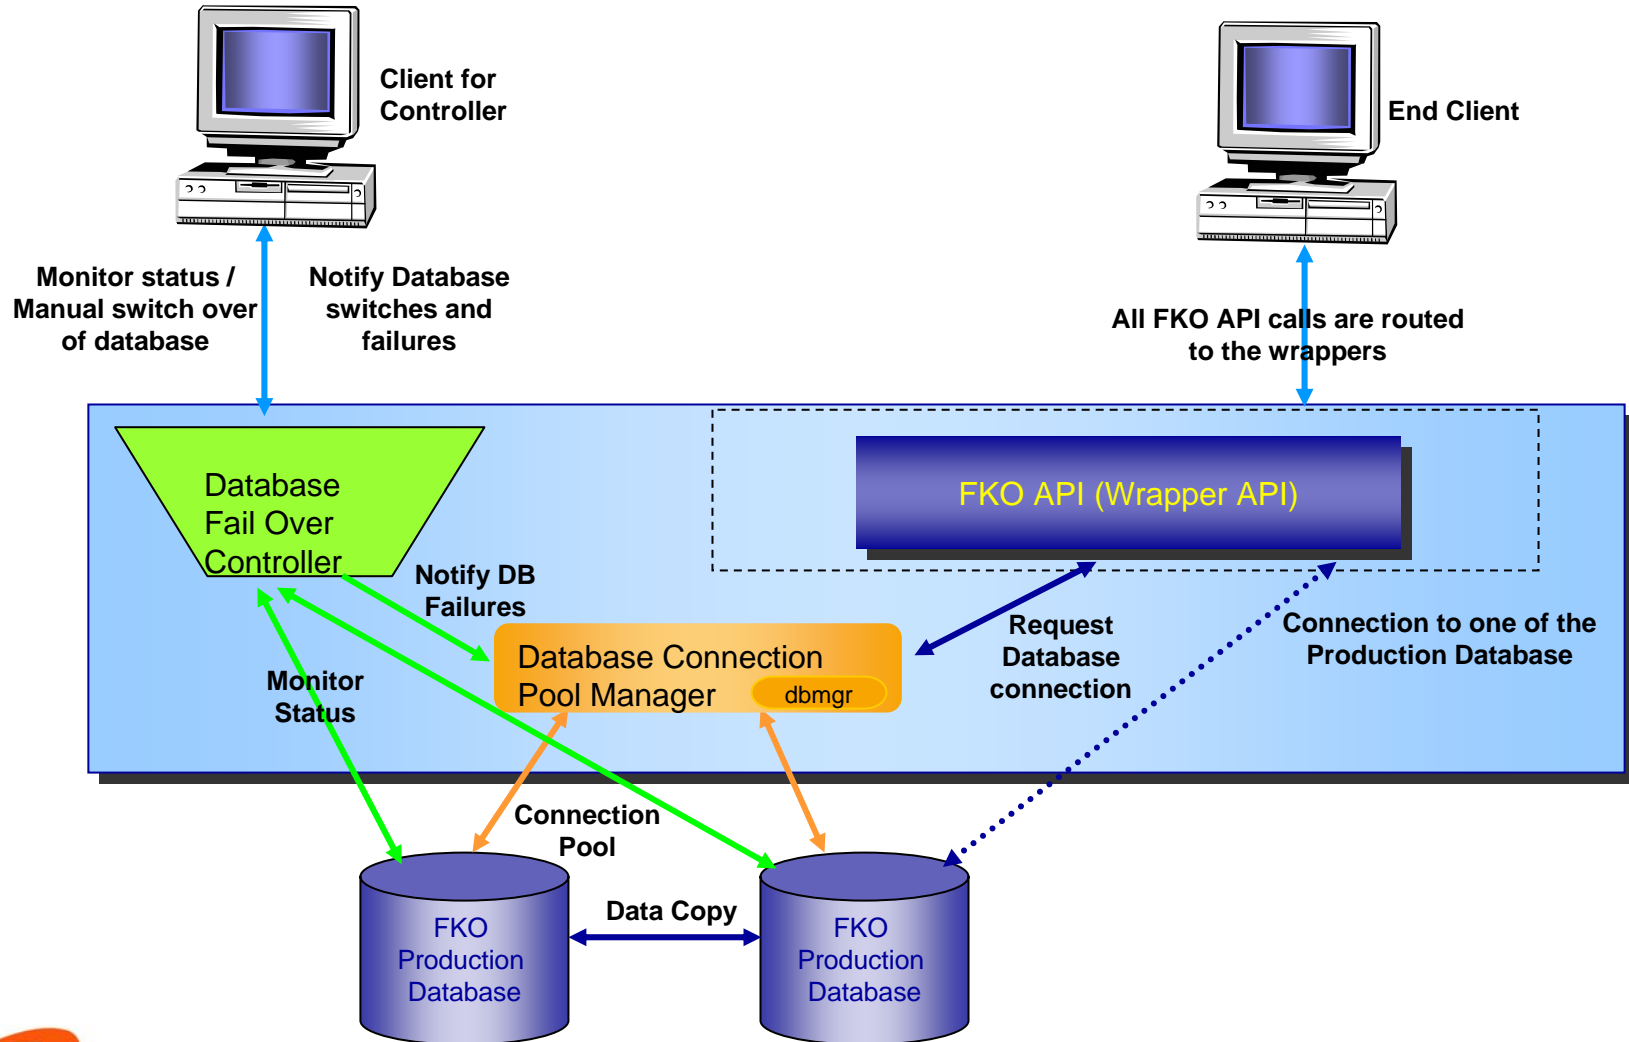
Client for Controller

End Client

Monitor status / Manual switch over of database

Notify Database switches and failures

All FKO API calls are routed to the wrappers

Database Fail Over Controller

FKO API (Wrapper API)

Notify DB Failures

Database Connection Pool Manager

dbmgr

Request Database connection

Connection to one of the Production Database

Monitor Status

Connection Pool

Data Copy

FKO Production Database

FKO Production Database